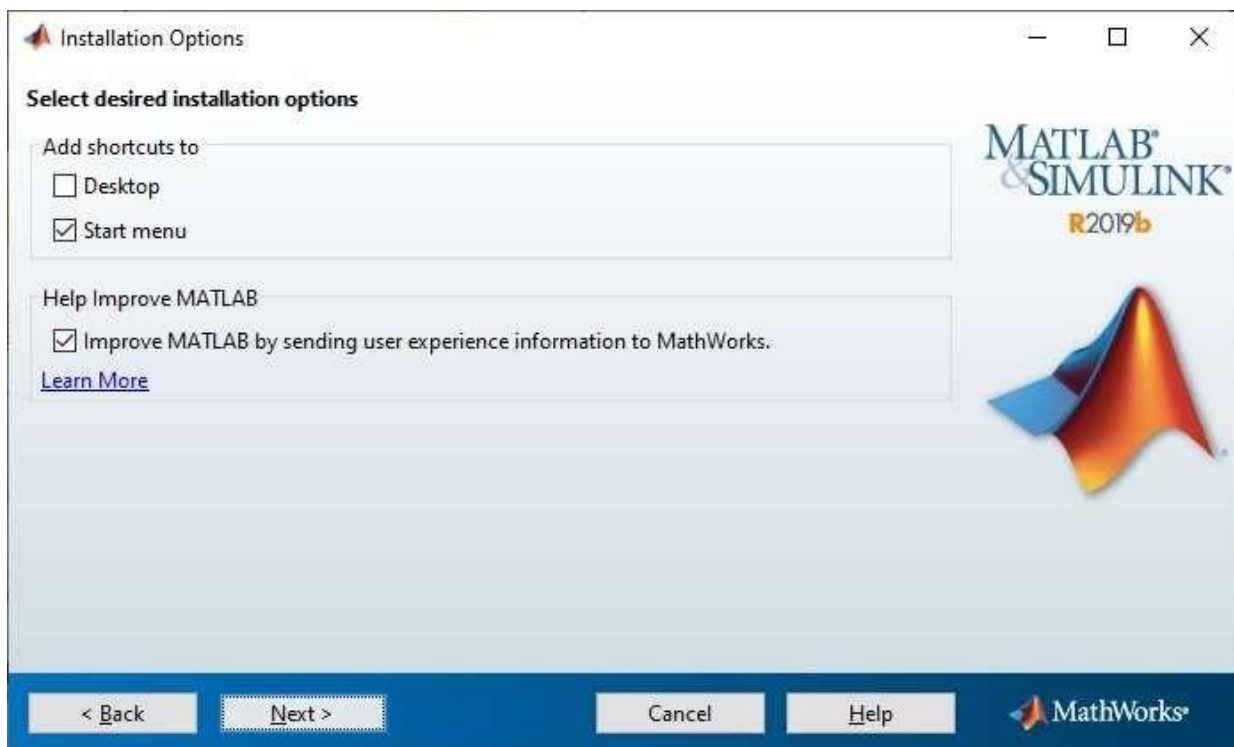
Installation Options

Select desired installation options

Add shortcuts to

Desktop

Start menu

Help Improve MATLAB

Improve MATLAB by sending user experience information to MathWorks.

Learn More

MATLAB® & SIMULINK®
R2019b

< Back
Next >
Cancel
Help

MathWorks®